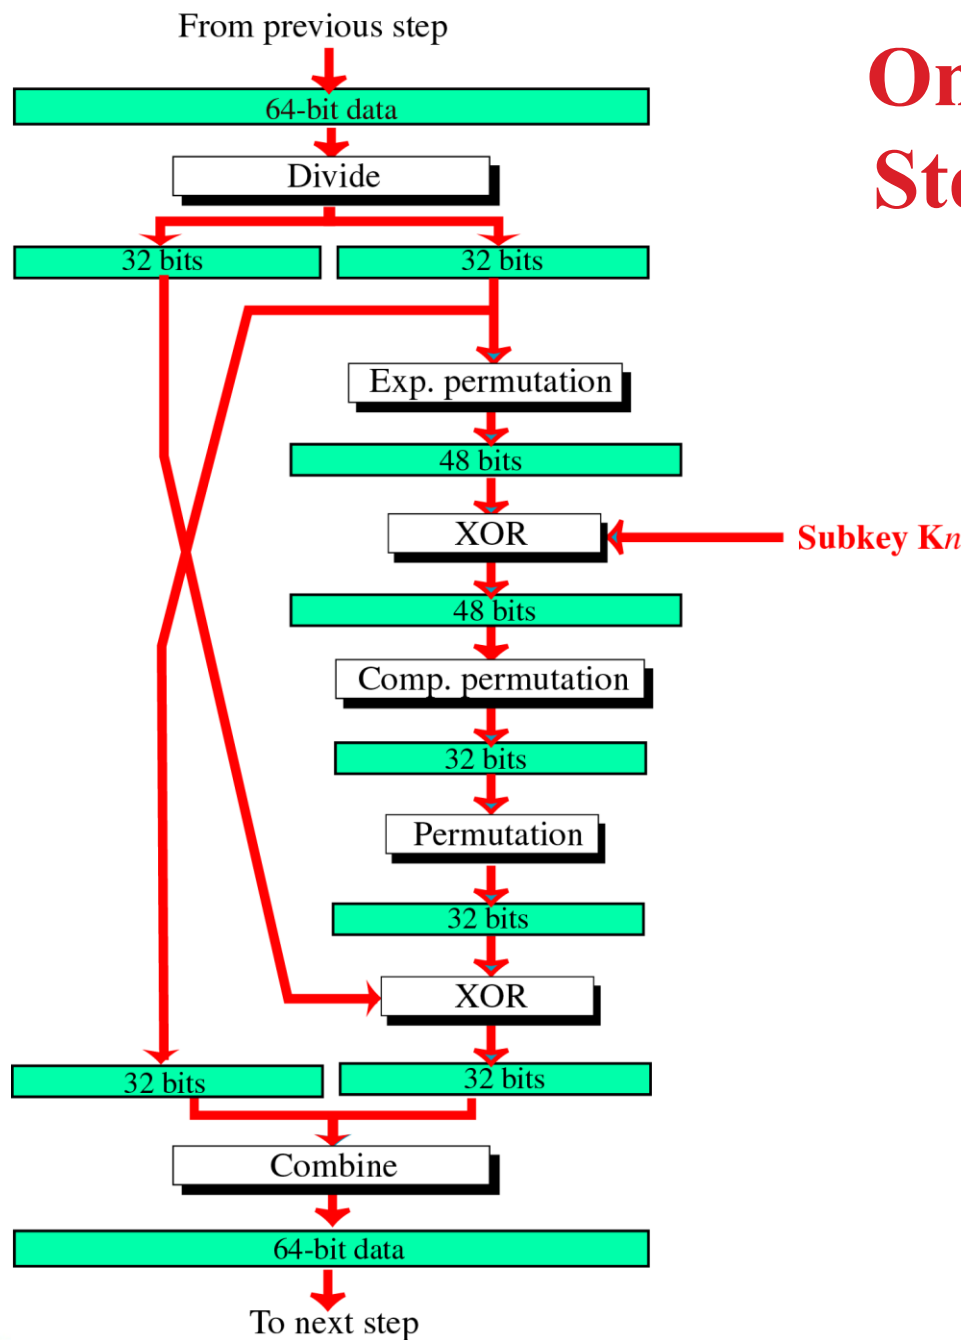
From previous step

64-bit data

Divide

32 bits

32 bits

Exp. permutation

48 bits

XOR

Subkey K*n*

48 bits

Comp. permutation

32 bits

Permutation

32 bits

XOR

32 bits

32 bits

Combine

64-bit data

To next step

On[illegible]

St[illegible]